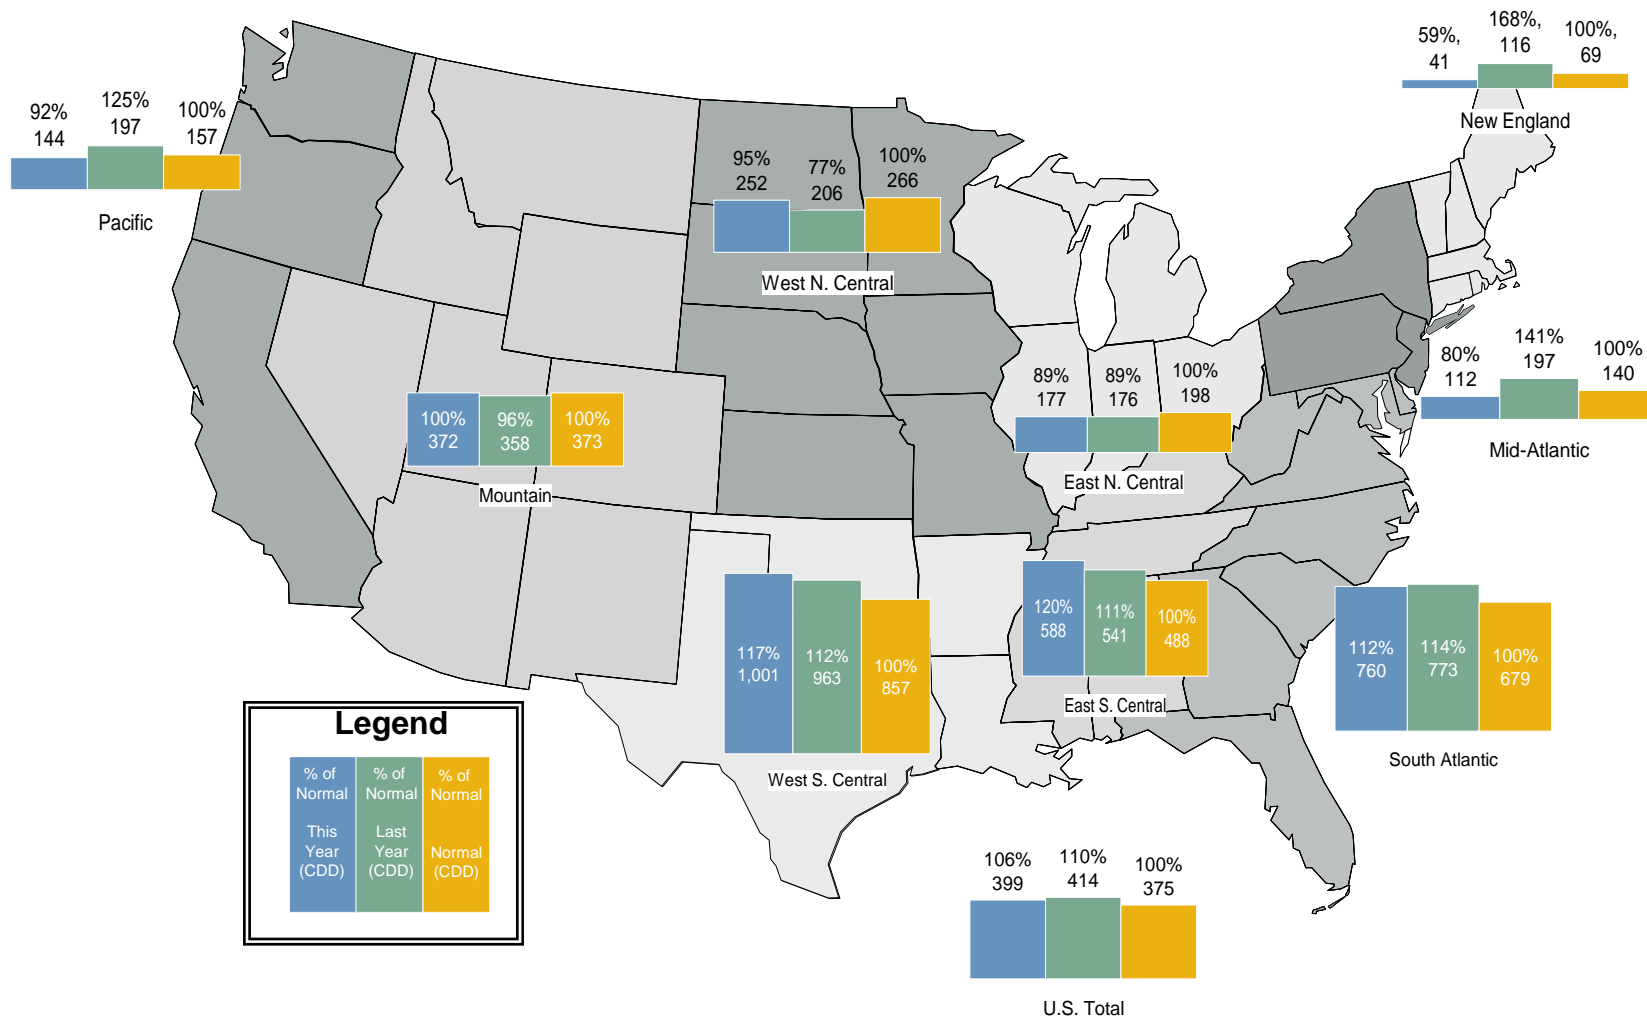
59%, 41
168%, 116
100%, 69
New England

92% 144
125% 197
100% 157
Pacific

95% 252
77% 206
100% 266
West N. Central

100% 372
96% 358
100% 373
Mountain

89% 177
89% 176
100% 198
East N. Central

80% 112
141% 197
100% 140
Mid-Atlantic

117% 1,001
112% 963
100% 857
West S. Central

120% 588
111% 541
100% 488
East S. Central

112% 760
114% 773
100% 679
South Atlantic

106% 399
110% 414
100% 375
U.S. Total

Legend
% of Normal This Year (CDD)
% of Normal Last Year (CDD)
% of Normal Normal (CDD)